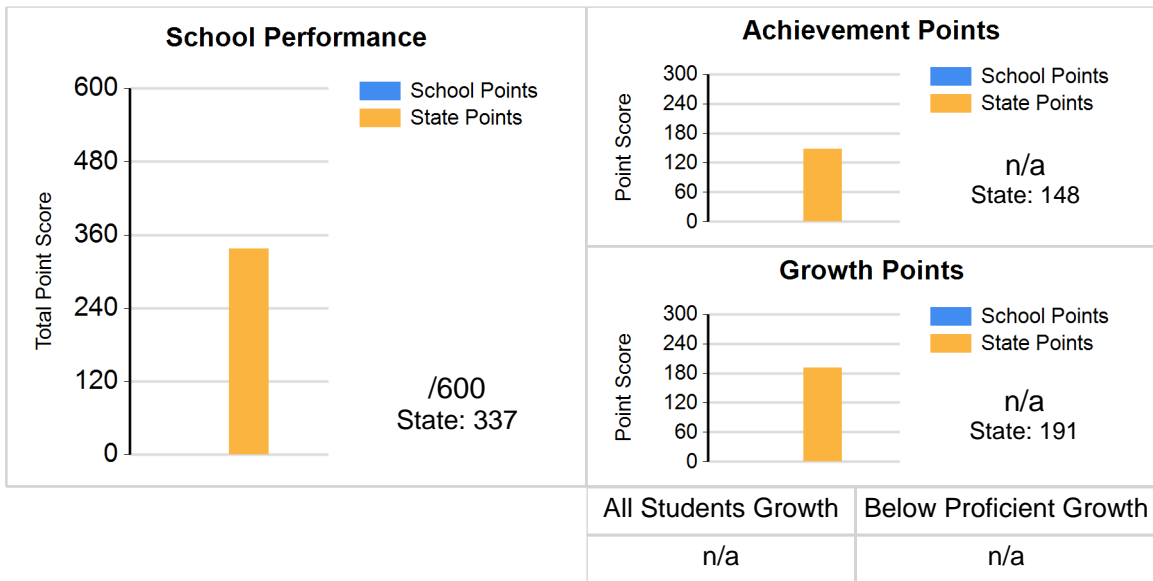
School Performance

600
480
360
240
120
0

Total Point Score

School Points
State Points

/600
State: 337

Achievement Points

300
240
180
120
60
0

Point Score

School Points
State Points

n/a
State: 148

Growth Points

300
240
180
120
60
0

Point Score

School Points
State Points

n/a
State: 191

| All Students Growth | Below Proficient Growth |
|---|---|
| n/a | n/a |